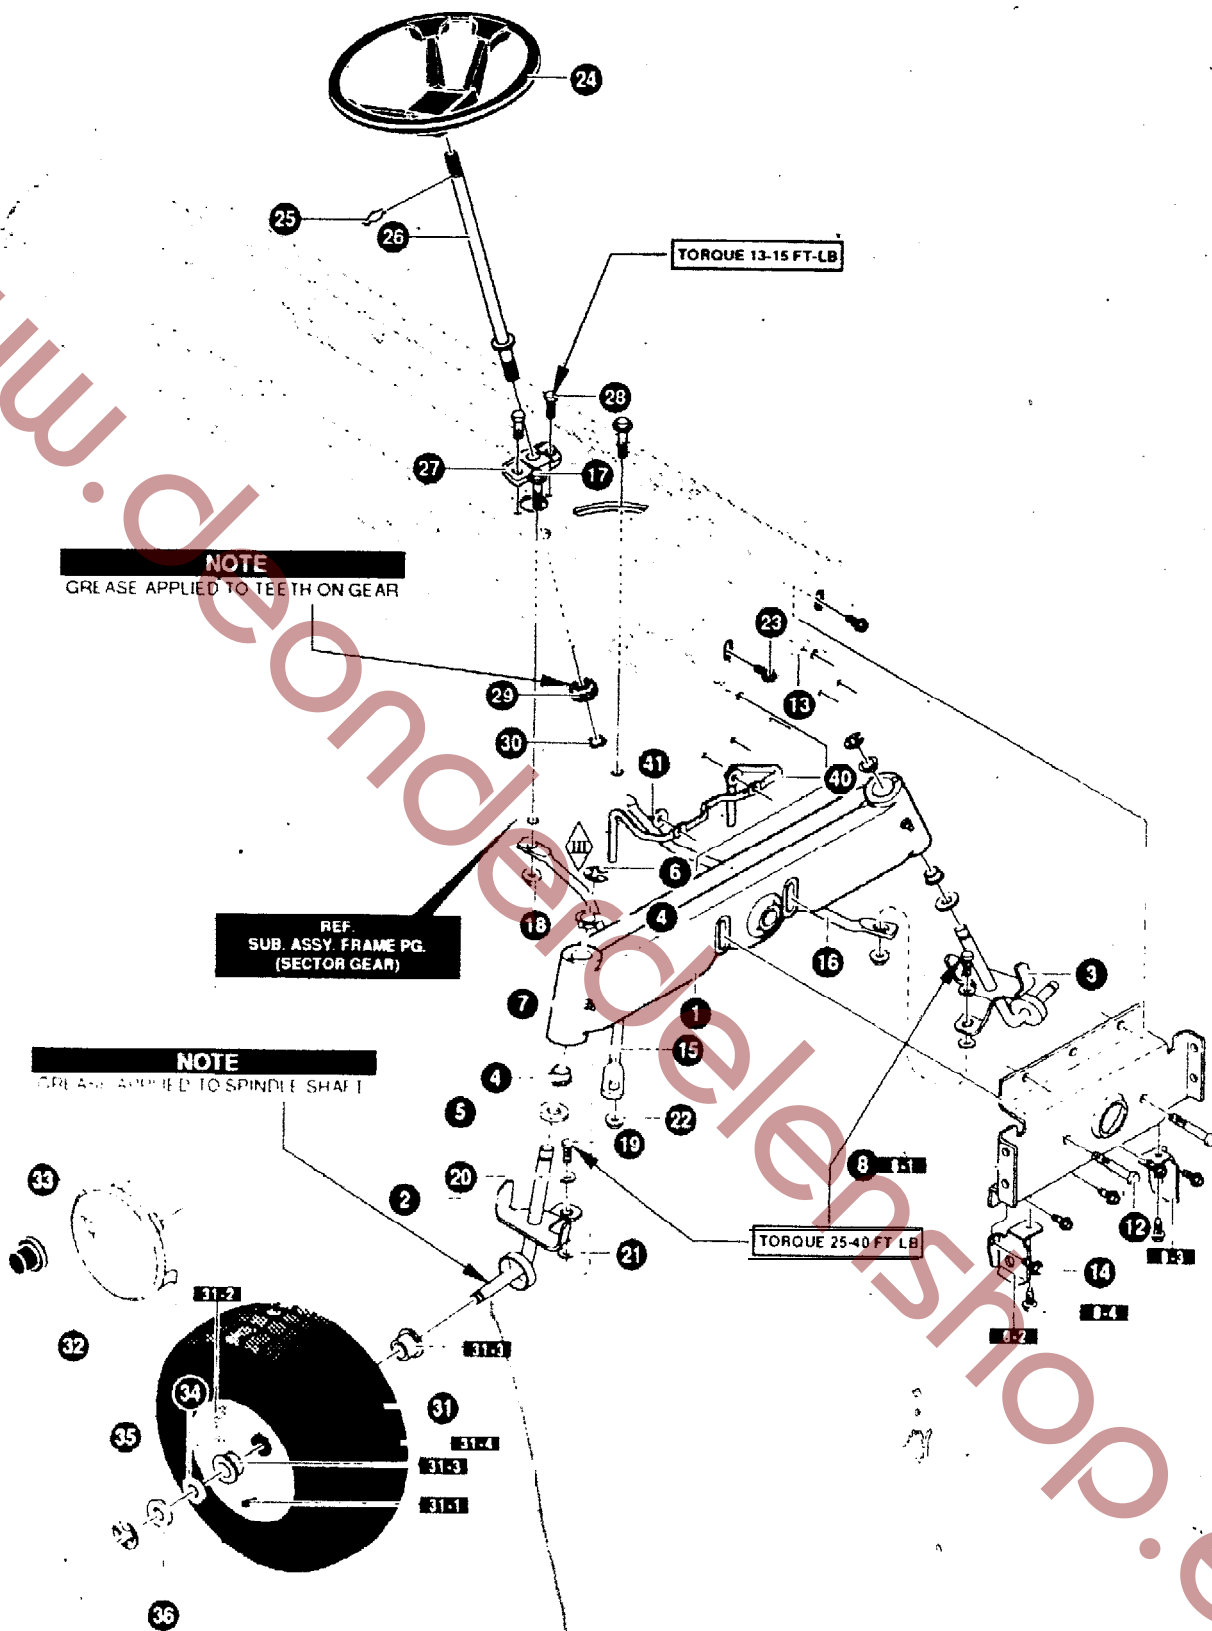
24
25
26
TORQUE 13-15 FT-LB
28
27
17
NOTE
GREASE APPLIED TO TEETH ON GEAR
23
13
29
30
41
40
6
4
18
REF.
SUB. ASSY. FRAME PG.
(SECTOR GEAR)
16
3
7
1
15
NOTE
GREASE APPLIED TO SPINDLE SHAFT
4
5
22
19
8
8-1
20
2
33
21
TORQUE 25-40 FT LB
12
8-3
14
8-4
8-2
31-2
32
31-3
34
31
35
31-4
31-3
31-1
36
www.deonderdelenshop.e